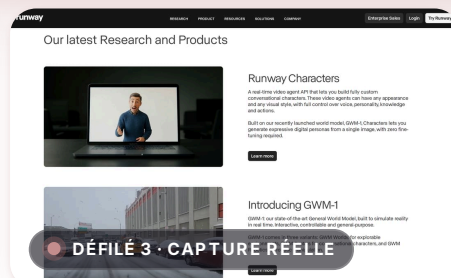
runway

RESEARCH PRODUCT RESOURCES SOLUTIONS COMPANY

Enterprise Sales Login Try Runway

Our latest Research and Products

Runway Characters

A real-time video agent API that lets you build fully custom conversational characters. These video agents can have any appearance and any visual style, with full control over voice, personality, knowledge and actions.

Built on our recently launched world model, GWM-1 Characters lets you generate expressive digital personas from a single image, with zero fine-tuning required.

Learn more

Introducing GWM-1

GWM-1: our state-of-the-art General World Model, built to simulate reality in real time. Interactive, controllable and general-purpose.

GWM-1 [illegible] for explorable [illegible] characters, and GWM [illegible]

Learn more

DÉFILÉ 3 · CAPTURE RÉELLE